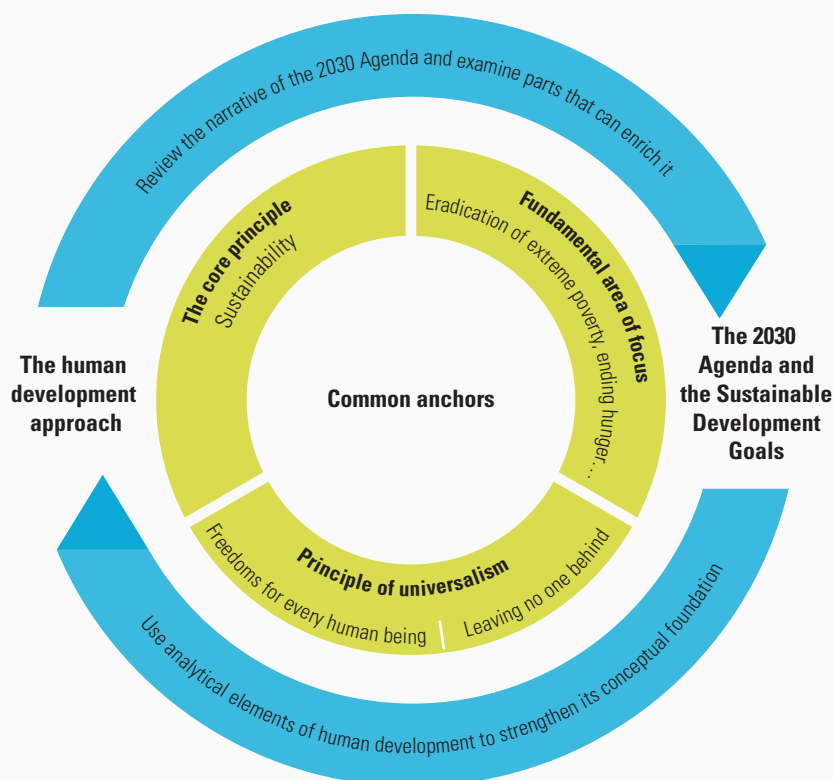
Review the narrative of the 2030 Agenda and examine parts that can enrich it

The core principle
Sustainability

Fundamental area of focus
Eradication of extreme poverty, ending hunger…

The human development approach

Common anchors

The 2030 Agenda and the Sustainable Development Goals

Principle of universalism
Freedoms for every human being
Leaving no one behind

Use analytical elements of human development to strengthen its conceptual foundation